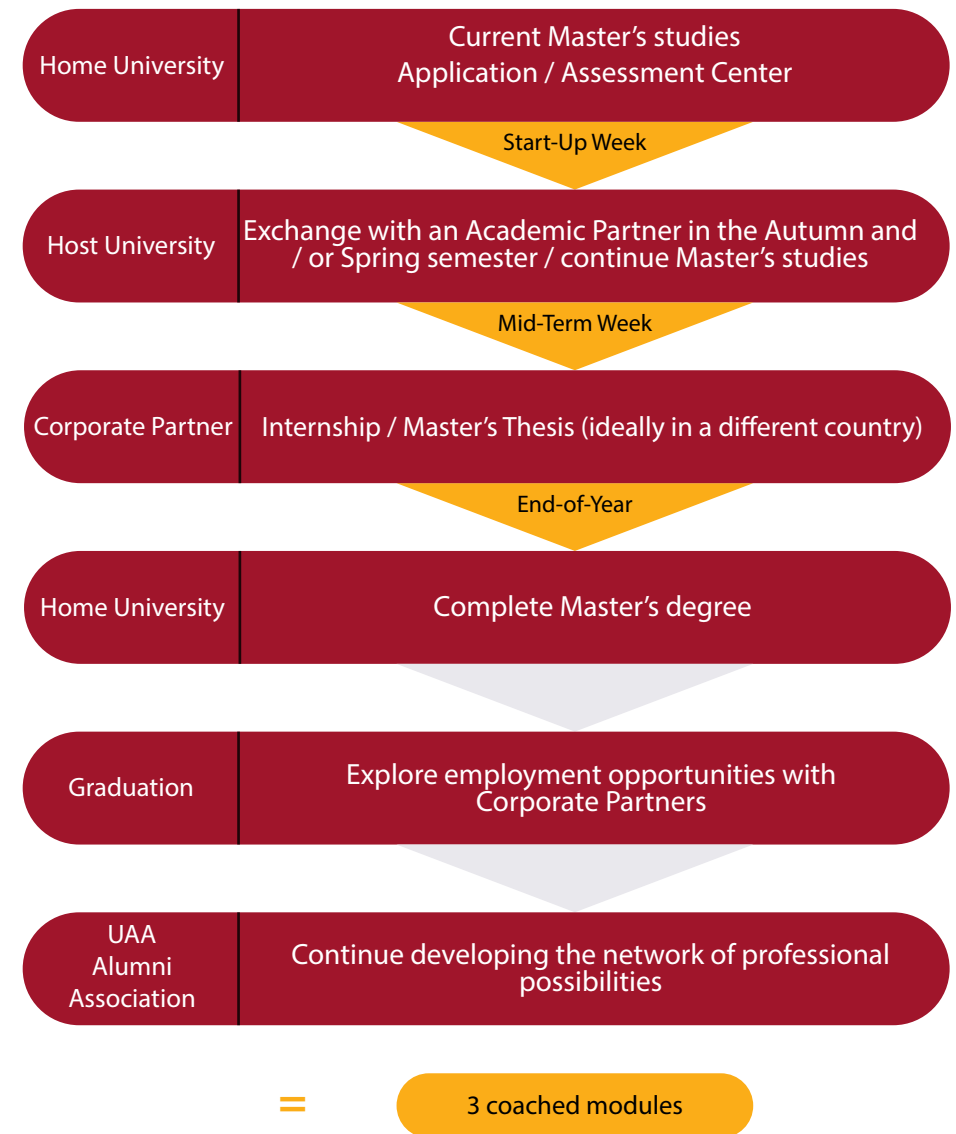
Home University
Current Master’s studies
Application / Assessment Center

Start-Up Week

Host University
Exchange with an Academic Partner in the Autumn and / or Spring semester / continue Master’s studies

Mid-Term Week

Corporate Partner
Internship / Master’s Thesis (ideally in a different country)

End-of-Year

Home University
Complete Master’s degree

Graduation
Explore employment opportunities with Corporate Partners

UAA Alumni Association
Continue developing the network of professional possibilities

=

3 coached modules